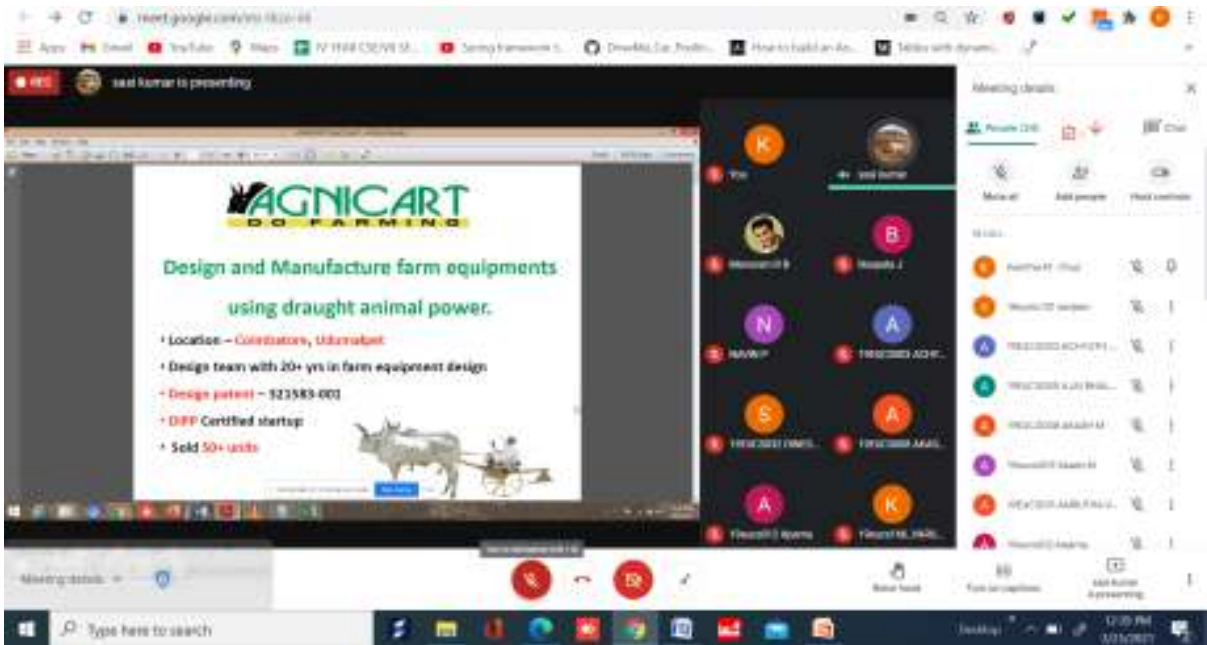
meet.google.com/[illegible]

Apps Gmail YouTube Maps IV YEAR CSE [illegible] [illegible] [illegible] How to build an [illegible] Tables with dynamic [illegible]

REC

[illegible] kumar is presenting

AGNICART
DO FARMING

Design and Manufacture farm equipments using draught animal power.

• Location – Coimbatore, Udumalpet
• Design team with 20+ yrs in farm equipment design
• Design patent – 321583-001
• DIPP Certified startup
• Sold 50+ units

K
You

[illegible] kumar

Manonmani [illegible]

B
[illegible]

N
NAVIN P

A
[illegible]

S
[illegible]

A
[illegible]

A
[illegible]

K
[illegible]

Meeting details

People (24)

Chat

Mute all

Add people

Host controls

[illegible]

Meeting details

Raise hand

Turn on captions

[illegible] kumar is presenting

Type here to search

Desktop

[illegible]